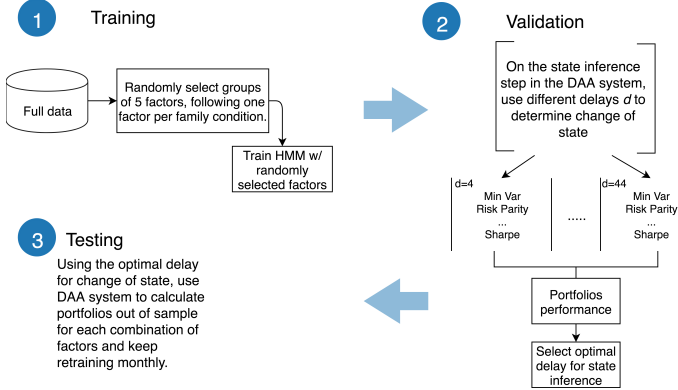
1 Training

Full data

Randomly select groups of 5 factors, following one factor per family condition.

Train HMM w/ randomly selected factors

2 Validation

On the state inference step in the DAA system, use different delays $d$ to determine change of state

d=4
Min Var
Risk Parity
...
Sharpe

.....

d=44
Min Var
Risk Parity
...
Sharpe

Portfolios performance

Select optimal delay for state inference

3 Testing

Using the optimal delay for change of state, use DAA system to calculate portfolios out of sample for each combination of factors and keep retraining monthly.